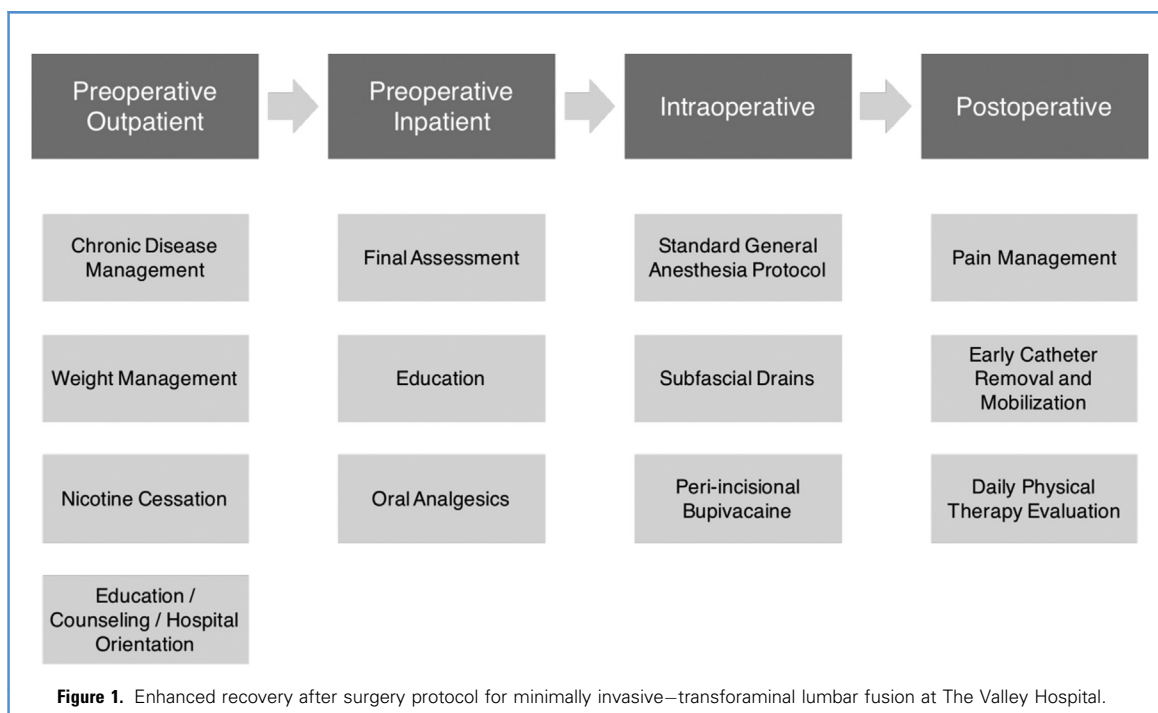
Preoperative Outpatient

Chronic Disease Management

Weight Management

Nicotine Cessation

Education / Counseling / Hospital Orientation

Preoperative Inpatient

Final Assessment

Education

Oral Analgesics

Intraoperative

Standard General Anesthesia Protocol

Subfascial Drains

Peri-incisional Bupivacaine

Postoperative

Pain Management

Early Catheter Removal and Mobilization

Daily Physical Therapy Evaluation

**Figure 1.** Enhanced recovery after surgery protocol for minimally invasive–transforaminal lumbar fusion at The Valley Hospital.